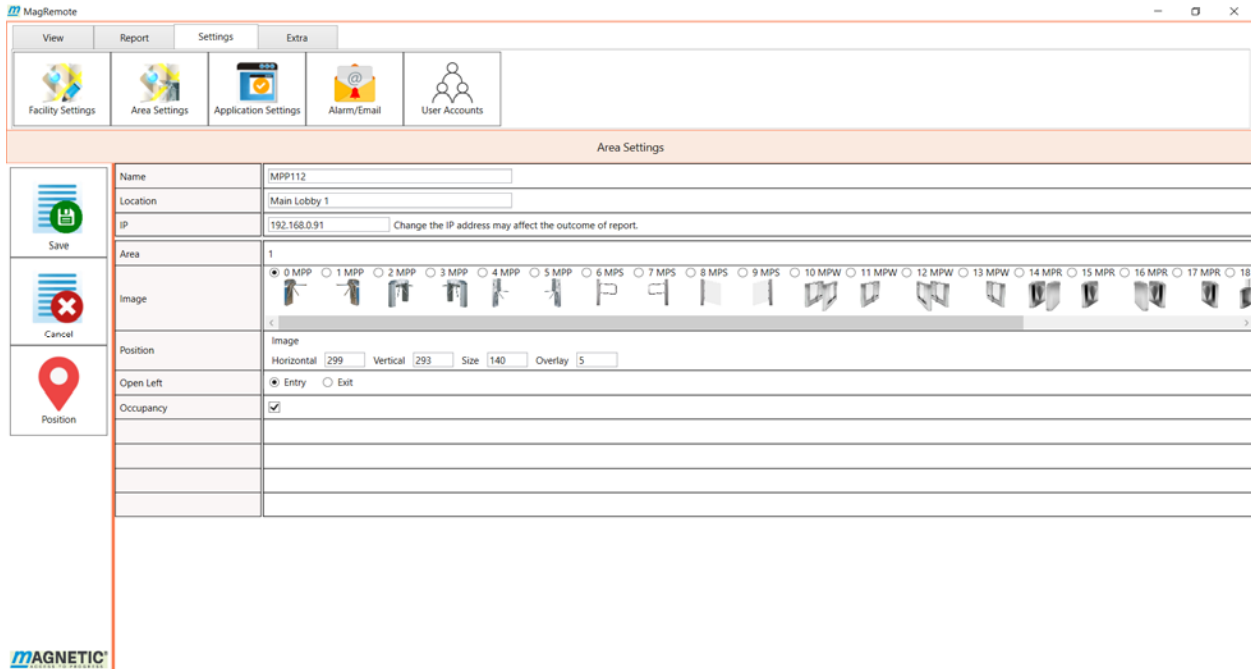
MagRemote

View | Report | Settings | Extra

Facility Settings | Area Settings | Application Settings | Alarm/Email | User Accounts

Area Settings

Save

Cancel

Position

| Name | MPP112 |
|---|---|
| Location | Main Lobby 1 |
| IP | 192.168.0.91 Change the IP address may affect the outcome of report. |
| Area | 1 |
| Image | 0 MPP 1 MPP 2 MPP 3 MPP 4 MPP 5 MPP 6 MPS 7 MPS 8 MPS 9 MPS 10 MPW 11 MPW 12 MPW 13 MPW 14 MPR 15 MPR 16 MPR 17 MPR 18 |
| Position | Image Horizontal 299 Vertical 293 Size 140 Overlay 5 |
| Open Left | Entry Exit |
| Occupancy | ✓ |
| | |
| | |
| | |
| | |

MAGNETIC